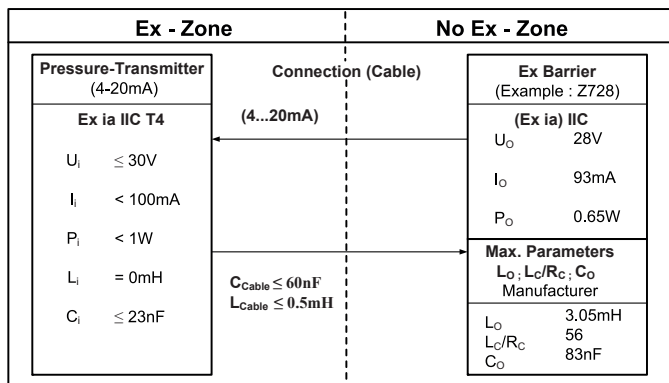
Ex - Zone

No Ex - Zone

Pressure-Transmitter (4-20mA)

Ex ia IIC T4

$U_i$ $\leq 30V$

$I_i$ < 100mA

$P_i$ < 1W

$L_i$ = 0mH

$C_i$ $\leq 23nF$

Connection (Cable)

(4...20mA)

$C_{Cable} \leq 60nF$
$L_{Cable} \leq 0.5mH$

Ex Barrier (Example : Z728)

(Ex ia) IIC

$U_O$ 28V

$I_O$ 93mA

$P_O$ 0.65W

Max. Parameters
$L_O$ ; $L_C/R_C$ ; $C_O$
Manufacturer

$L_O$ 3.05mH
$L_C/R_C$ 56
$C_O$ 83nF